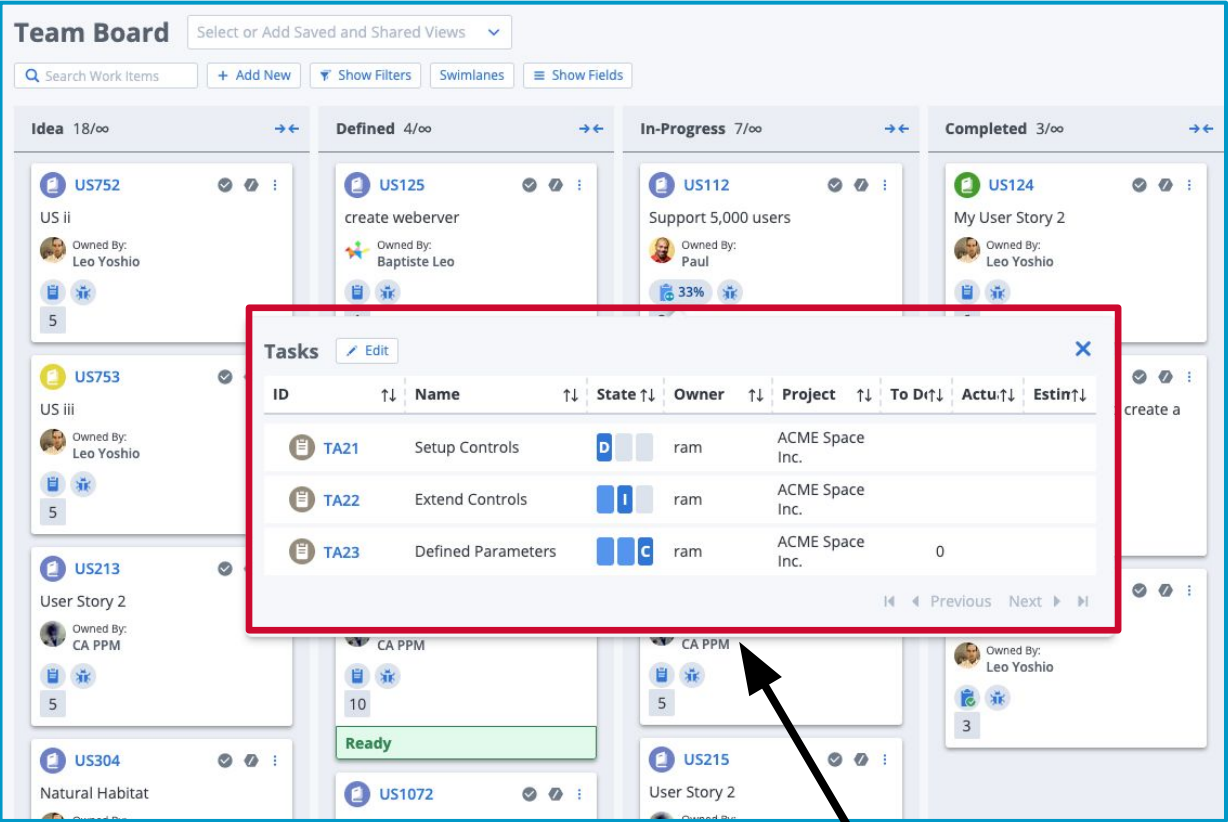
Team Board

Select or Add Saved and Shared Views

Search Work Items

+ Add New

Show Filters

Swimlanes

Show Fields

Idea 18/∞

Defined 4/∞

In-Progress 7/∞

Completed 3/∞

US752
US ii
Owned By:
Leo Yoshio
5

US125
create weberver
Owned By:
Baptiste Leo

US112
Support 5,000 users
Owned By:
Paul
33%

US124
My User Story 2
Owned By:
Leo Yoshio

US753
US iii
Owned By:
Leo Yoshio
5

create a

US213
User Story 2
Owned By:
CA PPM
5

CA PPM
10
Ready

CA PPM
5

Owned By:
Leo Yoshio
3

US304
Natural Habitat

US1072

US215
User Story 2

Tasks

Edit

| ID | Name | State | Owner | Project | To D | Actu | Estin |
|---|---|---|---|---|---|---|---|
| TA21 | Setup Controls | D | ram | ACME Space Inc. | | | |
| TA22 | Extend Controls | I | ram | ACME Space Inc. | | | |
| TA23 | Defined Parameters | C | ram | ACME Space Inc. | 0 | | |

Previous Next